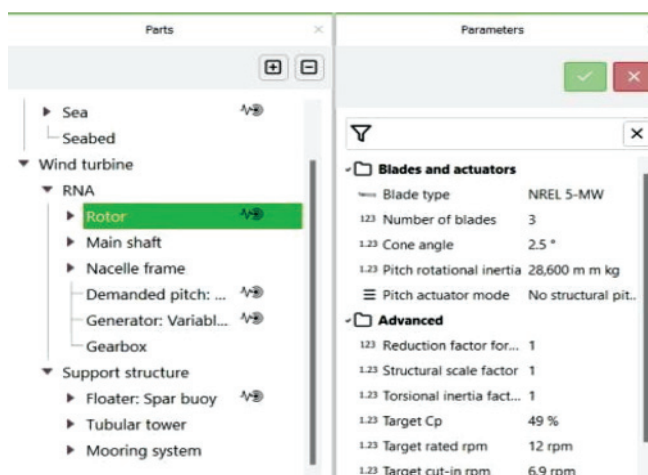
Parts ×

Sea
Seabed
Wind turbine
RNA
Rotor
Main shaft
Nacelle frame
Demanded pitch: ...
Generator: Variabl...
Gearbox
Support structure
Floater: Spar buoy
Tubular tower
Mooring system

Parameters

✓ ×

×

Blades and actuators

| | |
|---|---|
| Blade type | NREL 5-MW |
| 123 Number of blades | 3 |
| 1.23 Cone angle | 2.5 ° |
| 1.23 Pitch rotational inertia | 28,600 m m kg |
| ≡ Pitch actuator mode | No structural pit.. |

Advanced

| | |
|---|---|
| 123 Reduction factor for... | 1 |
| 1.23 Structural scale factor | 1 |
| 1.23 Torsional inertia fact... | 1 |
| 1.23 Target Cp | 49 % |
| 1.23 Target rated rpm | 12 rpm |
| 1.23 Target cut-in rpm | 6.9 rpm |